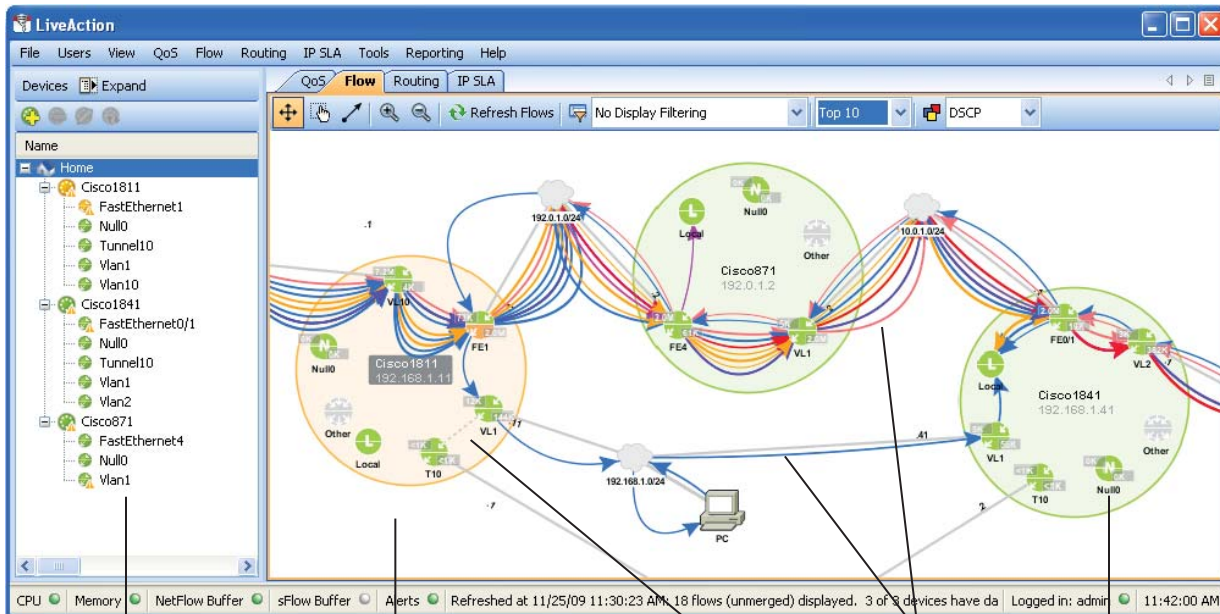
LiveAction

File Users View QoS Flow Routing IP SLA Tools Reporting Help

Devices Expand

Name

Home
Cisco1811
FastEthernet1
Null0
Tunnel10
Vlan1
Vlan10
Cisco1841
FastEthernet0/1
Null0
Tunnel10
Vlan1
Vlan2
Cisco871
FastEthernet4
Null0
Vlan1

QoS Flow Routing IP SLA

Refresh Flows No Display Filtering Top 10 DSCP

192.0.1.0/24
Null0
Local
Cisco871
192.0.1.2
Other
10.0.1.0/24
VL10
FE1
FE4
VL1
FE0/1
VL2
Null0
Cisco1811
192.168.1.11
Local
Cisco1841
192.168.1.41
Other
VL1
Other
Local
T10
192.168.1.0/24
VL1
Other
T10
Null0
PC

CPU Memory NetFlow Buffer sFlow Buffer Alerts Refreshed at 11/25/09 11:30:23 AM: 18 flows (unmerged) displayed. 3 of 3 devices have da Logged in: admin 11:42:00 AM